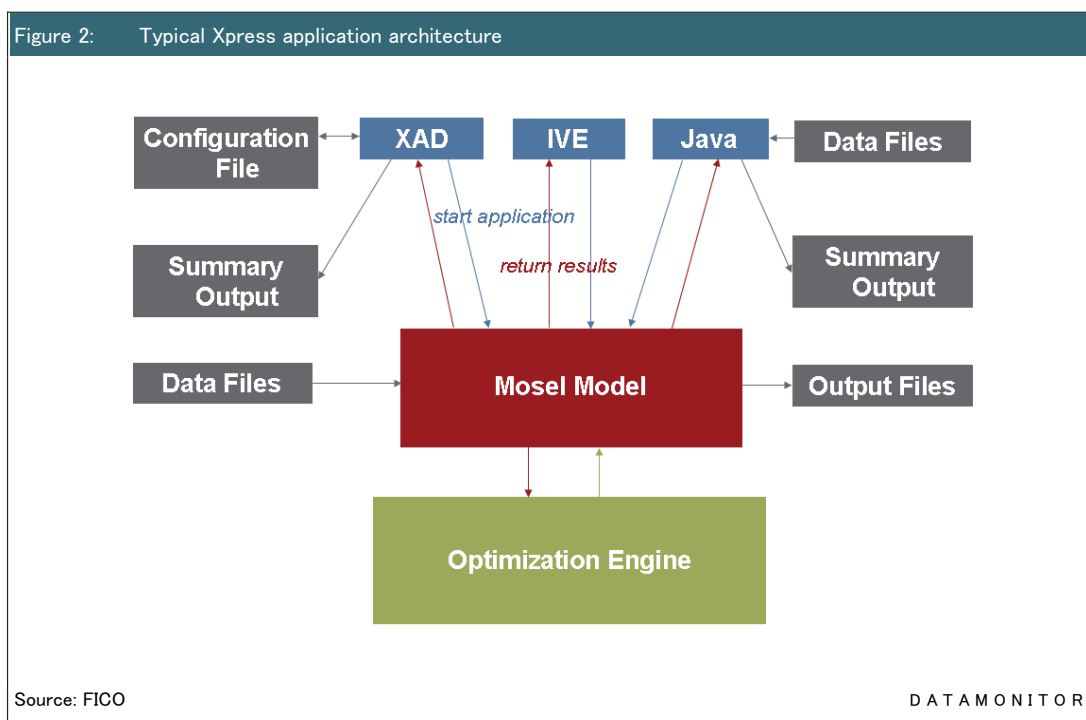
Figure 2: Typical Xpress application architecture

Configuration File

XAD

IVE

Java

Data Files

start application

Summary Output

return results

Summary Output

Data Files

Mosel Model

Output Files

Optimization Engine

Source: FICO

DATAMONITOR